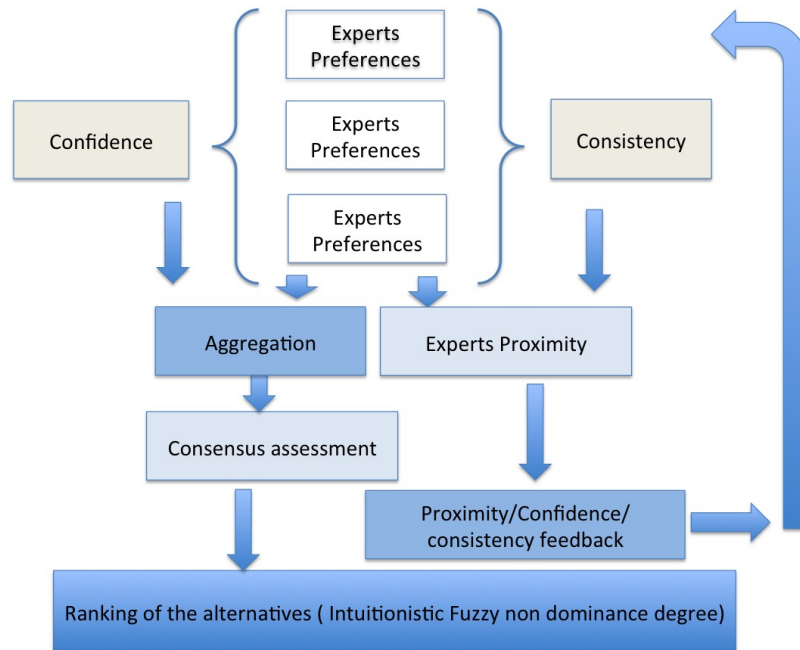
Experts Preferences

Experts Preferences

Experts Preferences

Confidence

Consistency

Aggregation

Experts Proximity

Consensus assessment

Proximity/Confidence/ consistency feedback

Ranking of the alternatives ( Intuitionistic Fuzzy non dominance degree)